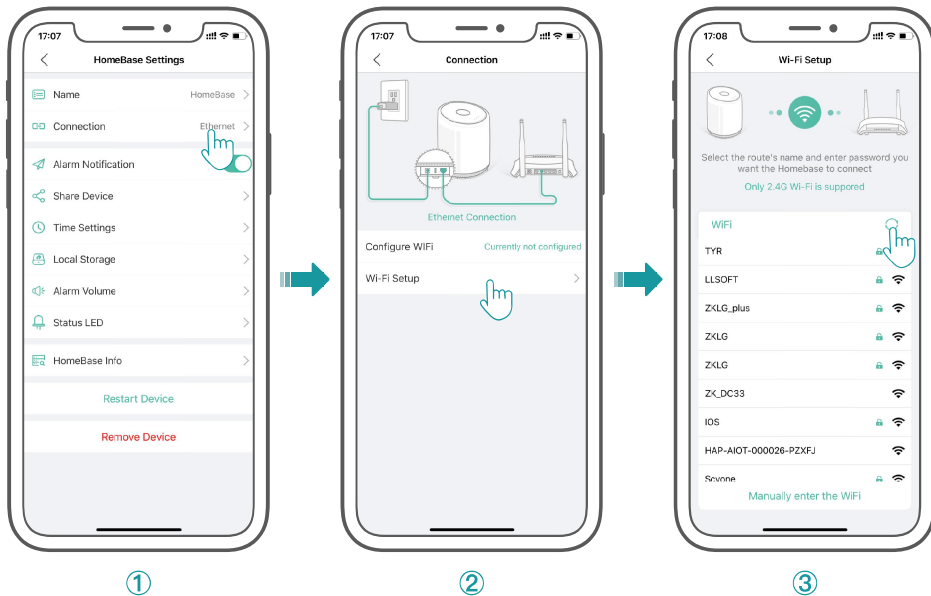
17:07

HomeBase Settings

Name HomeBase

Connection Ethernet

Alarm Notification

Share Device

Time Settings

Local Storage

Alarm Volume

Status LED

HomeBase Info

Restart Device

Remove Device

①

17:07

Connection

Ethernet Connection

Configure WIFI Currently not configured

Wi-Fi Setup

②

17:08

Wi-Fi Setup

Select the route's name and enter password you want the Homebase to connect

Only 2.4G Wi-Fi is suppored

WiFi

TYR

LLSOFT

ZXLG_plus

ZXLG

ZXLG

ZX_DC33

IOS

HAP-AIOT-000026-PZXFJ

Scvone

Manually enter the WiFi

③